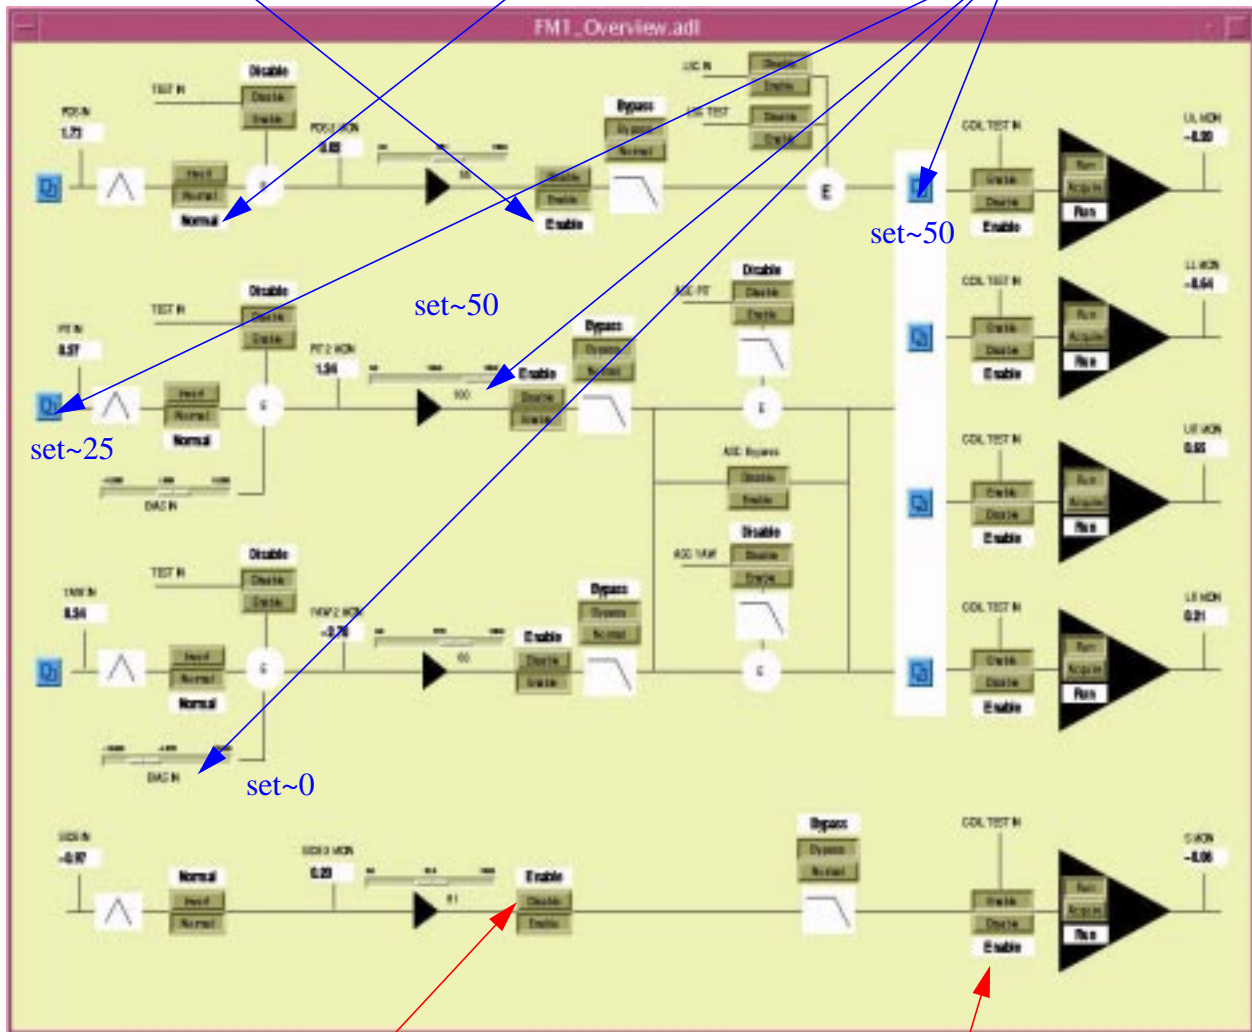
FM1_Overview.adl

TEST IN
Disable
Disable
Enable
POS IN
1.73
POS1 MON
0.03
Invert
Normal
Normal
Bypass
Bypass
Normal
Disable
Enable
Enable
LSC IN
Disable
Enable
LSC TEST
Disable
Enable
E
COIL TEST IN
Enable
Disable
Enable
Run
Acquire
Run
UL MON
-0.00
set~50

TEST IN
Disable
Disable
Enable
PIT IN
0.57
PIT 2 MON
1.36
set~50
Bypass
Bypass
Normal
Enable
Disable
Enable
ASC PIT
Disable
Disable
Enable
Invert
Normal
Normal
set~25
BIAS IN
E
COIL TEST IN
Enable
Disable
Enable
Run
Acquire
Run
LL MON
-0.64

ASC Bypass
Disable
Enable
COIL TEST IN
Enable
Disable
Enable
Run
Acquire
Run
UR MON
0.65

TEST IN
Disable
Disable
Enable
YAW IN
0.54
YAW 2 MON
-0.76
Bypass
Bypass
Normal
Enable
Disable
Enable
ASC YAW
Disable
Disable
Enable
Invert
Normal
Normal
E
COIL TEST IN
Enable
Disable
Enable
Run
Acquire
Run
LR MON
0.21
BIAS IN
set~0

SIDE IN
-0.07
SIDE3 MON
0.23
Normal
Invert
Normal
Enable
Disable
Enable
Bypass
Bypass
Normal
COIL TEST IN
Enable
Disable
Enable
Run
Acquire
Run
S MON
-0.06